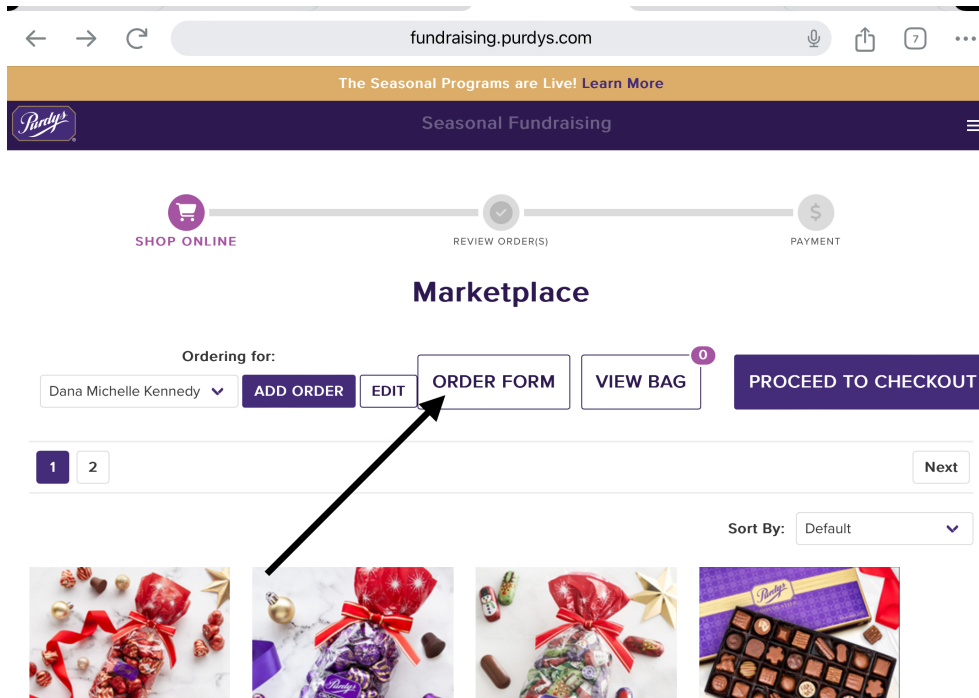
fundraising.purdys.com

7

The Seasonal Programs are Live! Learn More

Purdys

Seasonal Fundraising

SHOP ONLINE

REVIEW ORDER(S)

PAYMENT

Marketplace

Ordering for:

Dana Michelle Kennedy

ADD ORDER

EDIT

ORDER FORM

VIEW BAG

0

PROCEED TO CHECKOUT

1

2

Next

Sort By:

Default

Purdys